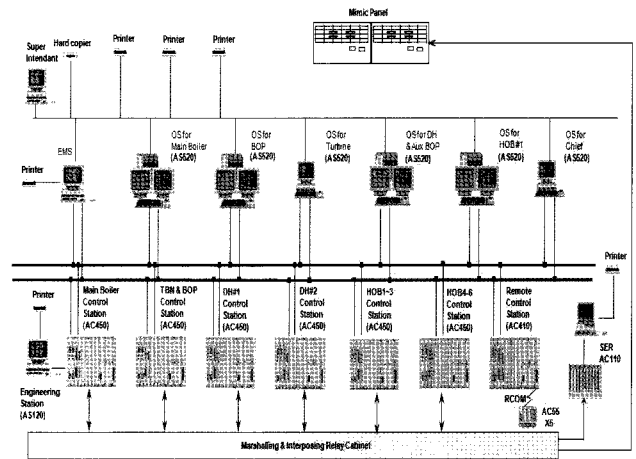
Mimic Panel

Super Intendant

Hard copier

Printer

Printer

Printer

EMS

OS for Main Boiler (AS520)

OS for BOP (AS520)

OS for Turbine (AS520)

OS for DH & Aux BOP (AS520)

OS for HOB#1 (AS520)

OS for Chief (AS520)

Printer

Printer

Printer

Main Boiler Control Station (AC450)

TBN & BOP Control Station (AC450)

DH#1 Control Station (AC450)

DH#2 Control Station (AC450)

HOB1~3 Control Station (AC450)

HOB4~6 Control Station (AC450)

Remote Control Station (AC410)

SER AC110

Engineering Station (AS120)

RCOM

AC55 X5

Marshalling & Interposing Relay Cabinet